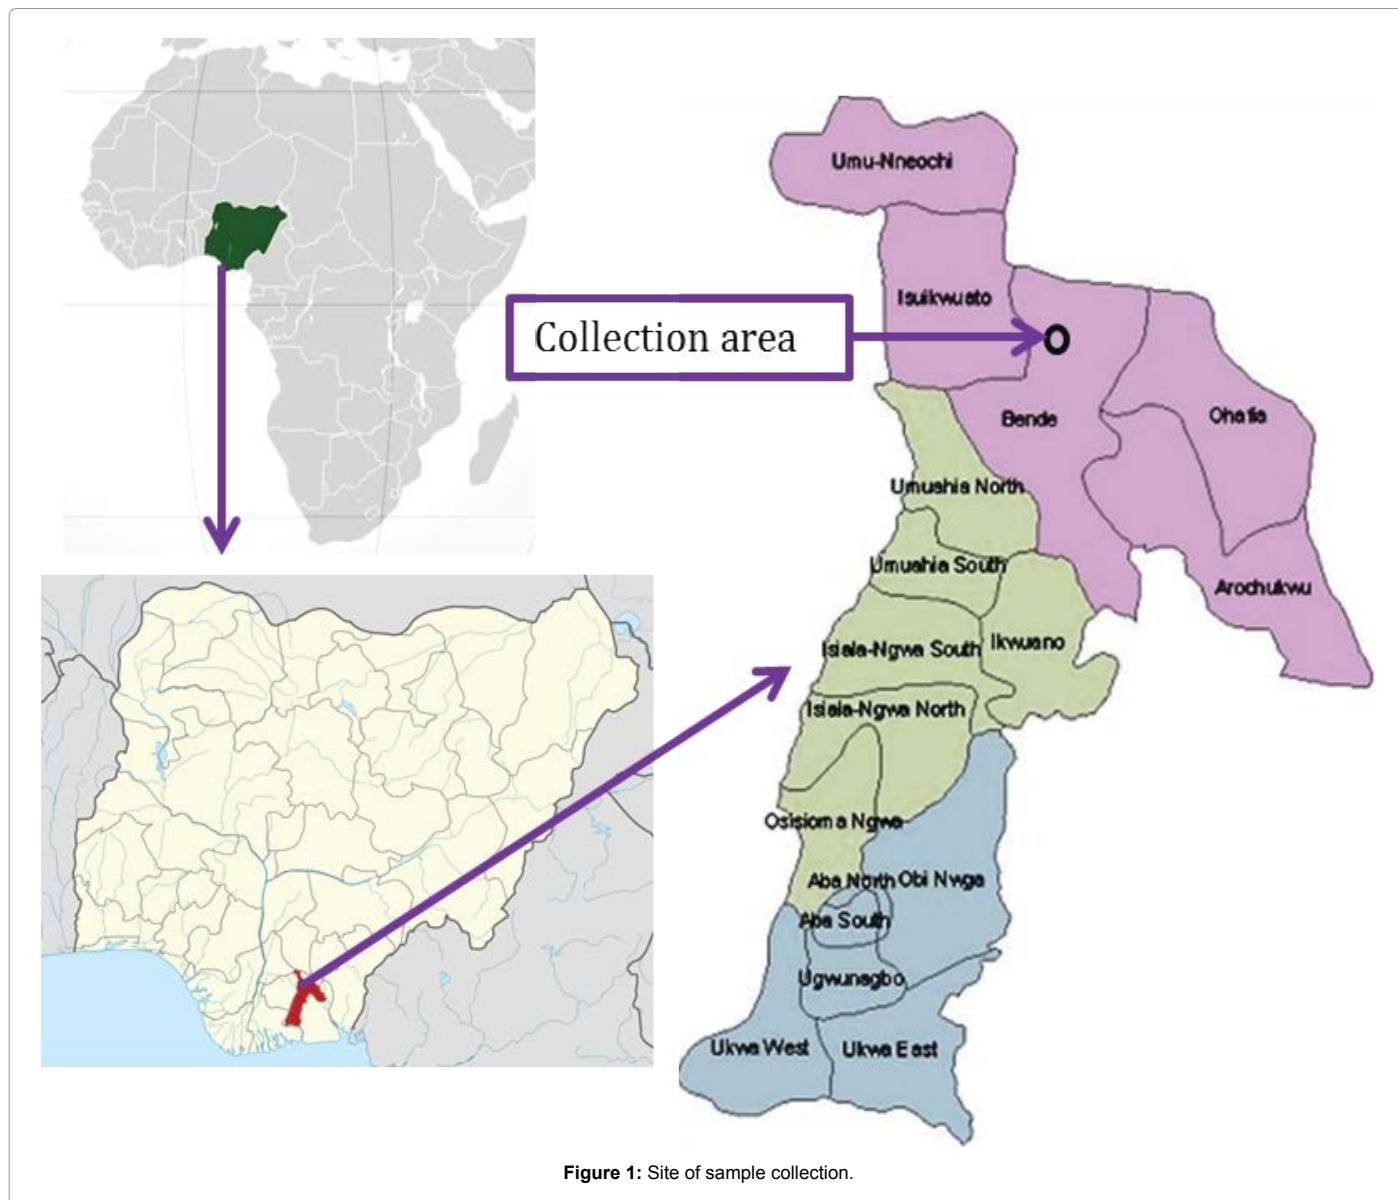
Collection area

Umu-Nneochi

Isuikwuato

O

Bende

Ohafia

Umushia North

Umuahia South

Arochukwu

Isiala-Ngwa South

Ikwuano

Isiala-Ngwa North

Osisioma Ngwa

Aba North

Obi Nwga

Aba South

Ugwunagbo

Ukwa West

Ukwa East

**Figure 1:** Site of sample collection.